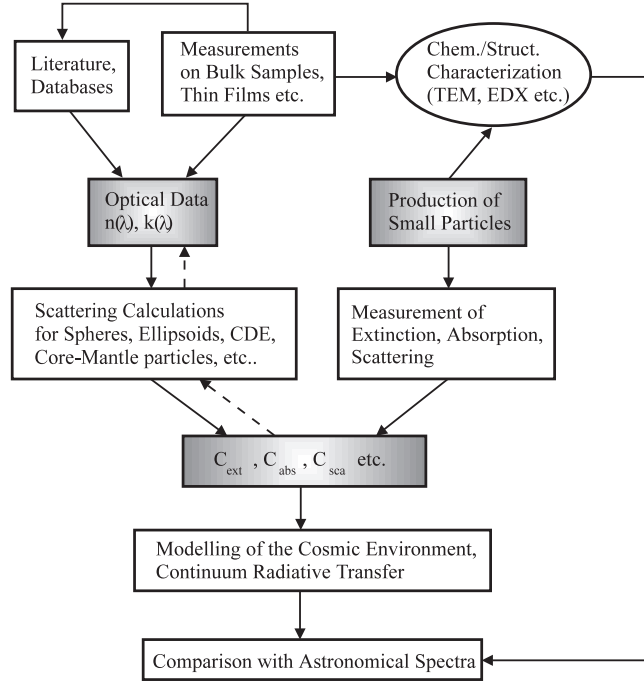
Literature, Databases

Measurements on Bulk Samples, Thin Films etc.

Chem./Struct. Characterization (TEM, EDX etc.)

Optical Data $n(\lambda)$, $k(\lambda)$

Production of Small Particles

Scattering Calculations for Spheres, Ellipsoids, CDE, Core-Mantle particles, etc..

Measurement of Extinction, Absorption, Scattering

$C_{ext}$ , $C_{abs}$ , $C_{sca}$ etc.

Modelling of the Cosmic Environment, Continuum Radiative Transfer

Comparison with Astronomical Spectra